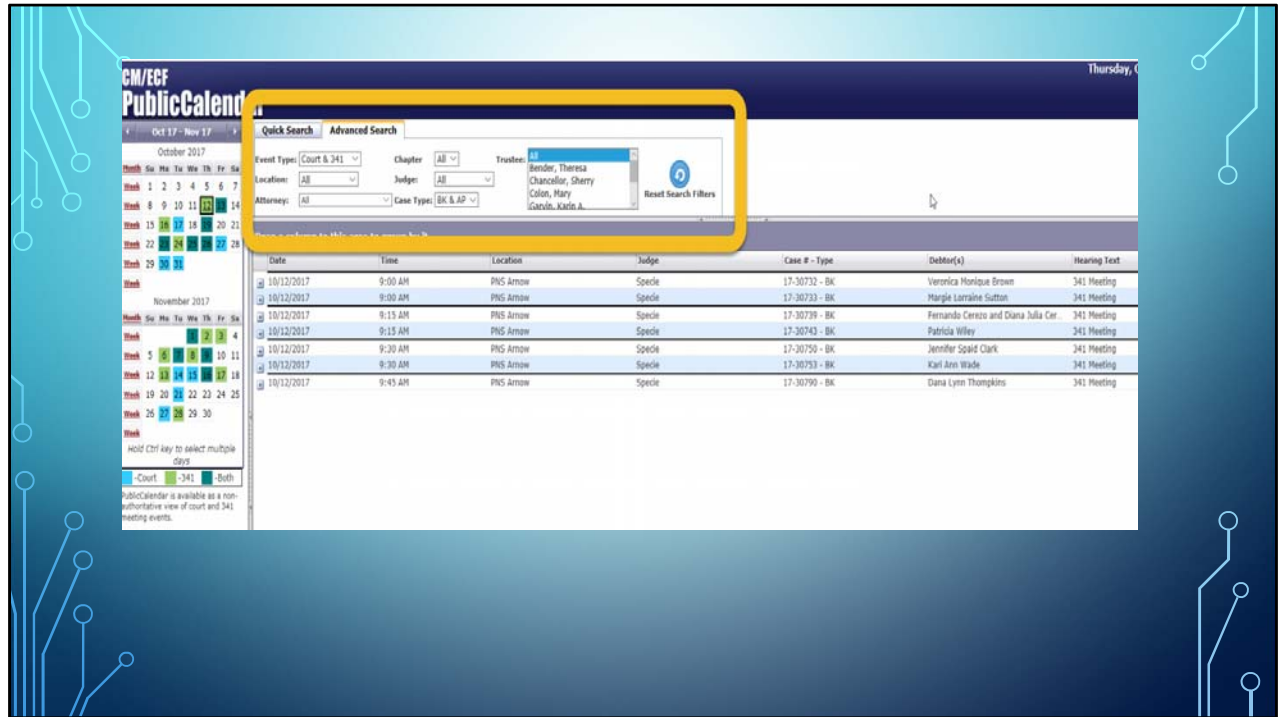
CM/ECF
PublicCalend

Thursday, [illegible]

Oct 17 - Nov 17

October 2017

| Month | Su | Mo | Tu | We | Th | Fr | Sa |
|---|---|---|---|---|---|---|---|
| Week | 1 | 2 | 3 | 4 | 5 | 6 | 7 |
| Week | 8 | 9 | 10 | 11 | 12 | 13 | 14 |
| Week | 15 | 16 | 17 | 18 | 19 | 20 | 21 |
| Week | 22 | 23 | 24 | 25 | 26 | 27 | 28 |
| Week | 29 | 30 | 31 | | | | |
| Week | | | | | | | |

November 2017

| Month | Su | Mo | Tu | We | Th | Fr | Sa |
|---|---|---|---|---|---|---|---|
| Week | | | | 1 | 2 | 3 | 4 |
| Week | 5 | 6 | 7 | 8 | 9 | 10 | 11 |
| Week | 12 | 13 | 14 | 15 | 16 | 17 | 18 |
| Week | 19 | 20 | 21 | 22 | 23 | 24 | 25 |
| Week | 26 | 27 | 28 | 29 | 30 | | |
| Week | | | | | | | |

Hold Ctrl key to select multiple days

-Court -341 -Both

PublicCalendar is available as a non-authoritative view of court and 341 meeting events.

Quick Search | Advanced Search

Event Type: Court & 341 | Chapter: All | Trustee: All, Bender, Theresa, Chancellor, Sherry, Colon, Mary, Garvin, Karin A.
Location: All | Judge: All
Attorney: All | Case Type: BK & AP

Reset Search Filters

Drag a column to this area to group by it

| Date | Time | Location | Judge | Case # - Type | Debtor(s) | Hearing Text |
|---|---|---|---|---|---|---|
| 10/12/2017 | 9:00 AM | PNS Arrow | Specie | 17-30732 - BK | Veronica Monique Brown | 341 Meeting |
| 10/12/2017 | 9:00 AM | PNS Arrow | Specie | 17-30733 - BK | Margie Lorraine Sutton | 341 Meeting |
| 10/12/2017 | 9:15 AM | PNS Arrow | Specie | 17-30739 - BK | Fernando Cerezo and Diana Julia Cer... | 341 Meeting |
| 10/12/2017 | 9:15 AM | PNS Arrow | Specie | 17-30743 - BK | Patricia Wiley | 341 Meeting |
| 10/12/2017 | 9:30 AM | PNS Arrow | Specie | 17-30750 - BK | Jennifer Spaid Clark | 341 Meeting |
| 10/12/2017 | 9:30 AM | PNS Arrow | Specie | 17-30753 - BK | Kari Ann Wade | 341 Meeting |
| 10/12/2017 | 9:45 AM | PNS Arrow | Specie | 17-30790 - BK | Dana Lynn Thompkins | 341 Meeting |